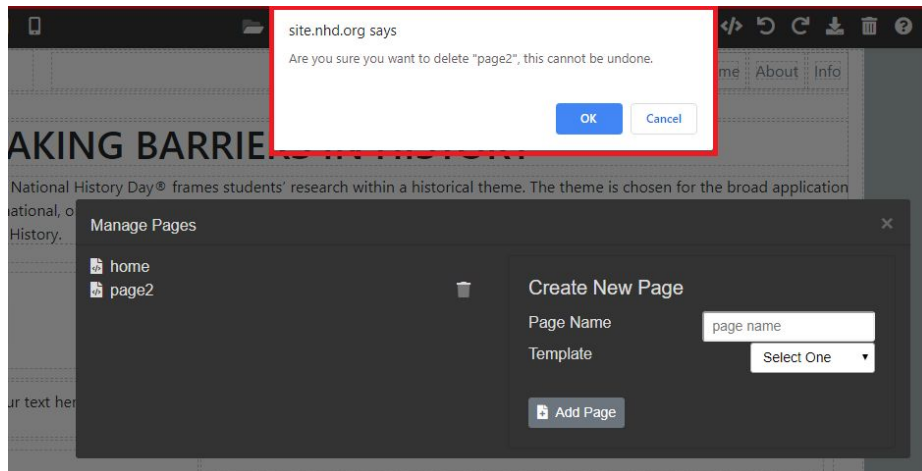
site.nhd.org says

Are you sure you want to delete "page2", this cannot be undone.

OK

Cancel

me About Info

AKING BARRIE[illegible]

National History Day® frames students' research within a historical theme. The theme is chosen for the broad application

ational, o

History.

ur text her

Manage Pages

×

home

page2

Create New Page

Page Name

page name

Template

Select One

Add Page